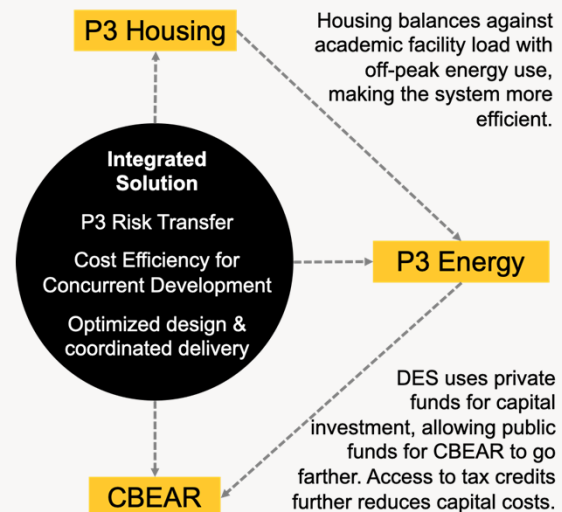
P3 Housing

Housing balances against academic facility load with off-peak energy use, making the system more efficient.

Integrated Solution

P3 Risk Transfer

Cost Efficiency for Concurrent Development

Optimized design & coordinated delivery

P3 Energy

DES uses private funds for capital investment, allowing public funds for CBEAR to go farther. Access to tax credits further reduces capital costs.

CBEAR